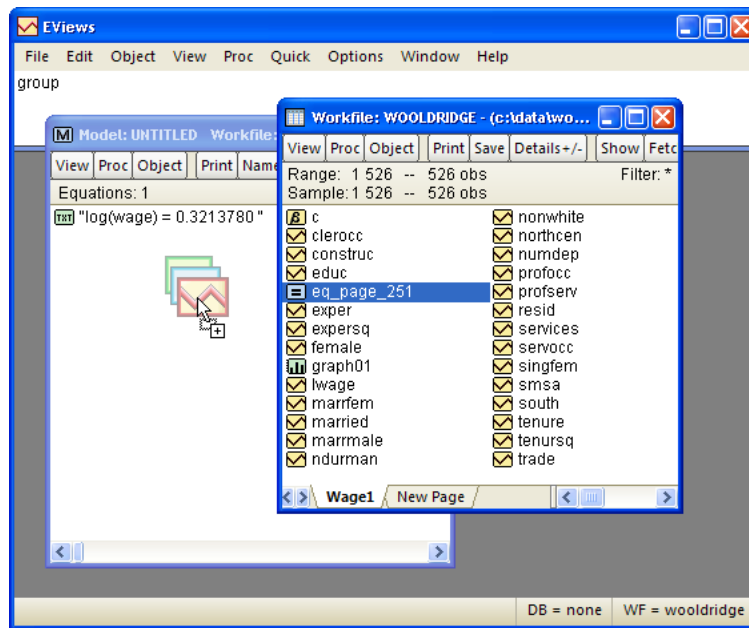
EViews

File Edit Object View Proc Quick Options Window Help

group

Model: UNTITLED Workfile:

View Proc Object Print Name

Equations: 1

"log(wage) = 0.3213780"

Workfile: WOOLDRIDGE - (c:\data\wo...

View Proc Object Print Save Details+/- Show Fetc

Range: 1 526 -- 526 obs Filter: *
Sample: 1 526 -- 526 obs

c
clerocc
construc
educ
eq_page_251
exper
expersq
female
graph01
lwage
marrfem
married
marrmale
ndurman

nonwhite
northcen
numdep
profocc
profserv
resid
services
servocc
singfem
smsa
south
tenure
tenursq
trade

Wage1 New Page

DB = none WF = wooldridge